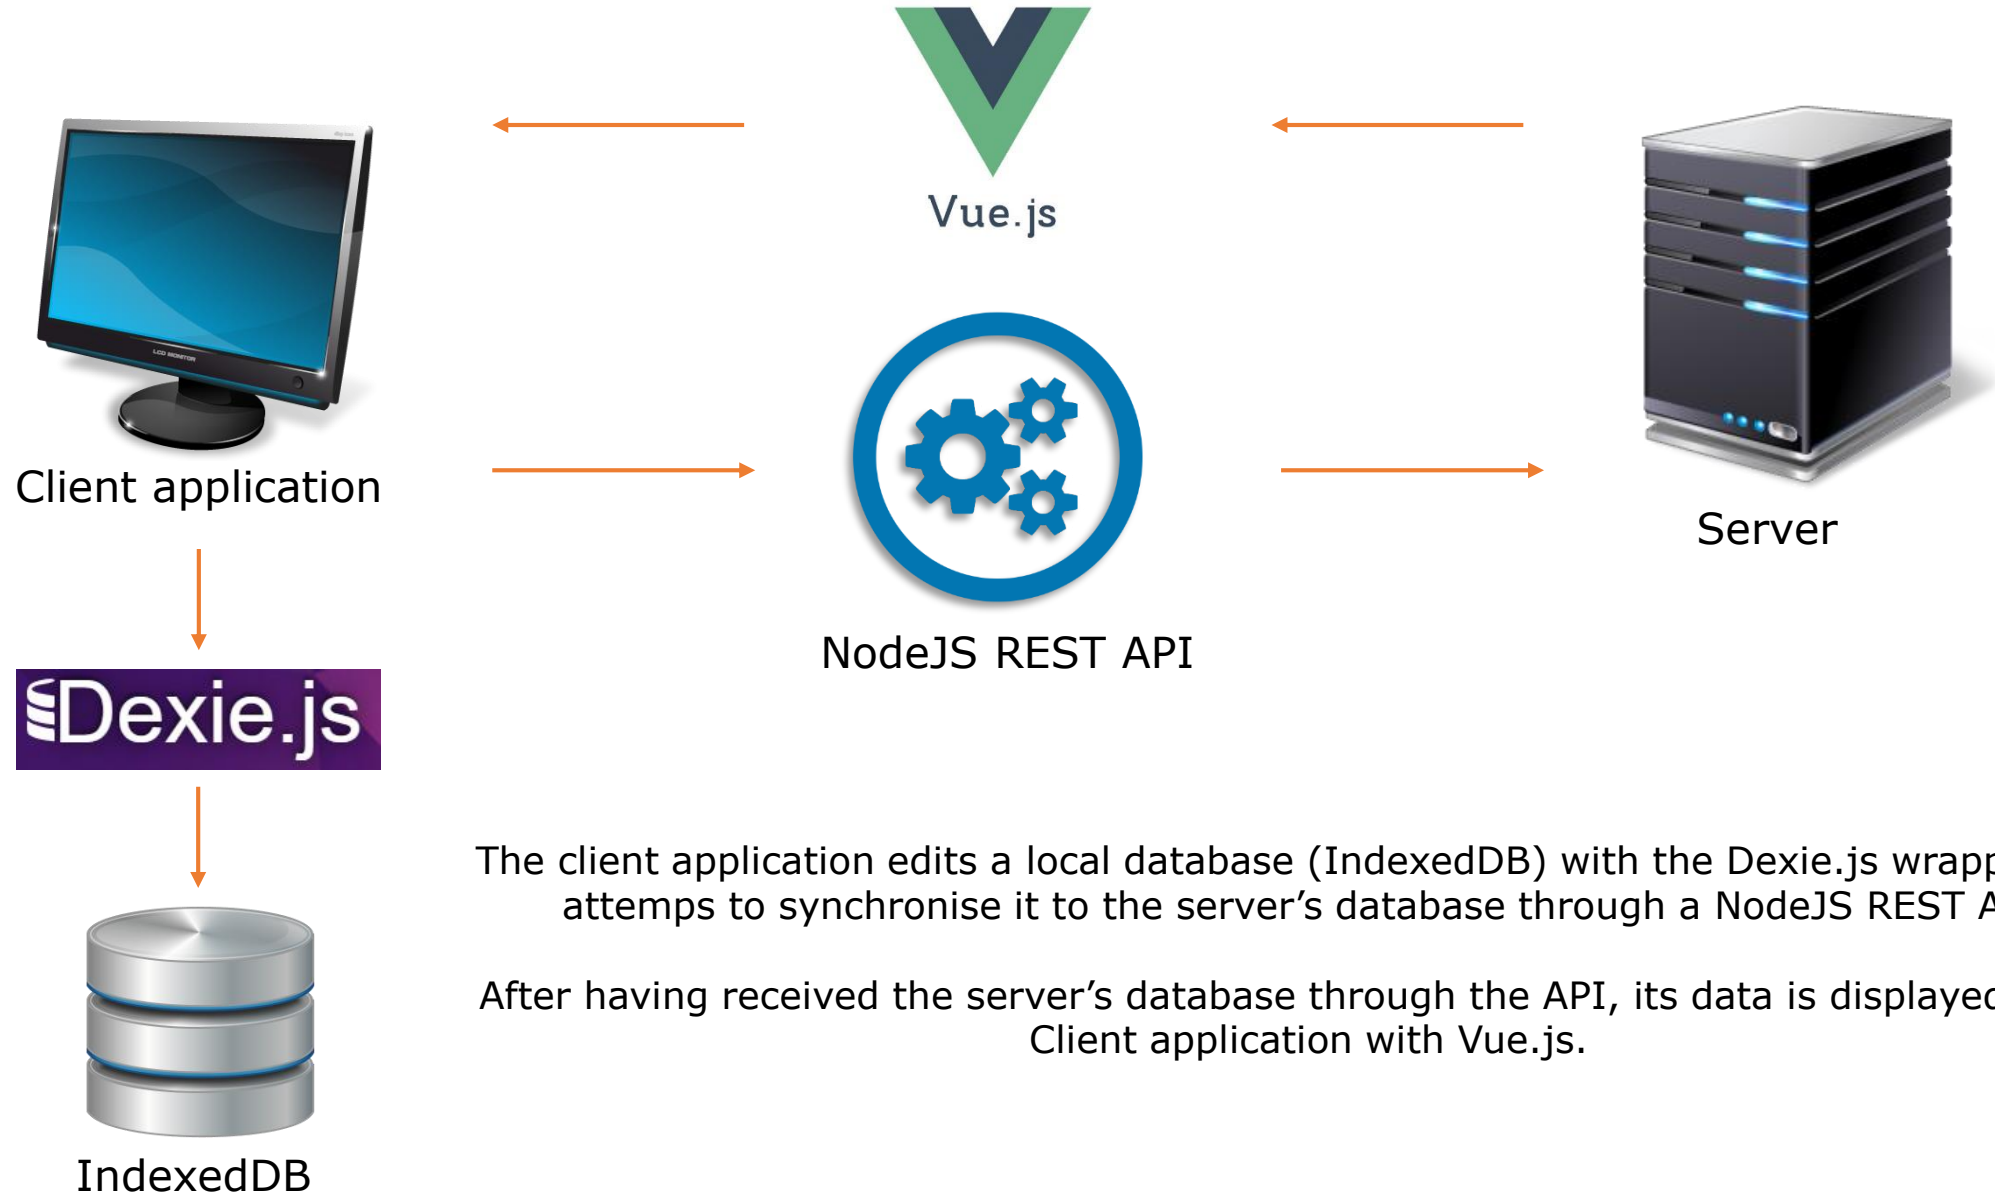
Vue.js

Client application

NodeJS REST API

Server

Dexie.js

IndexedDB

The client application edits a local database (IndexedDB) with the Dexie.js wrap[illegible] attemps to synchronise it to the server’s database through a NodeJS REST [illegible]

After having received the server’s database through the API, its data is displaye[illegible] Client application with Vue.js.